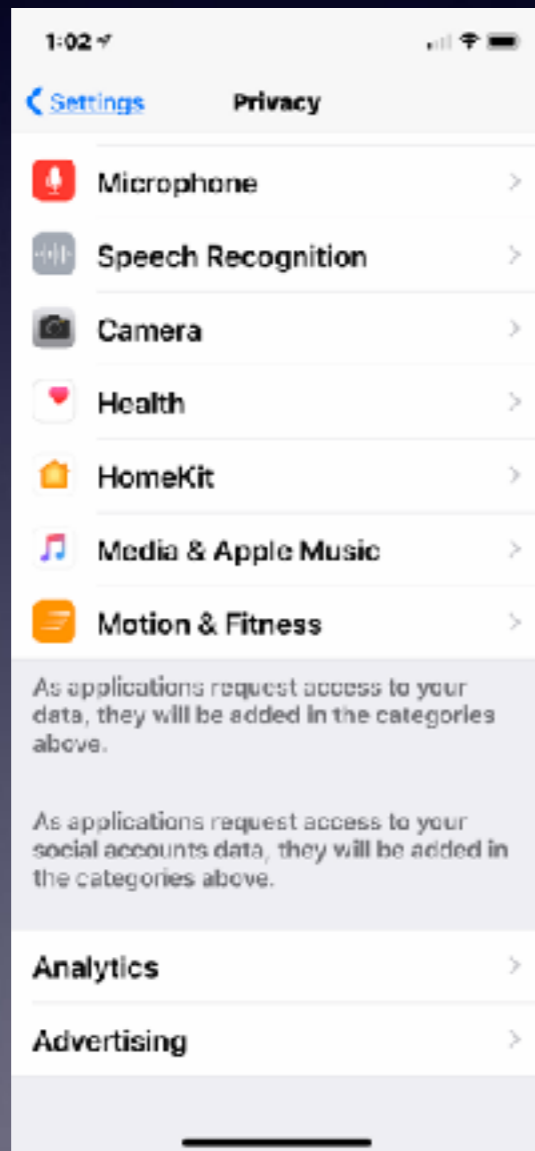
1:02

Settings Privacy

Microphone

Speech Recognition

Camera

Health

HomeKit

Media & Apple Music

Motion & Fitness

As applications request access to your data, they will be added in the categories above.

As applications request access to your social accounts data, they will be added in the categories above.

Analytics

Advertising